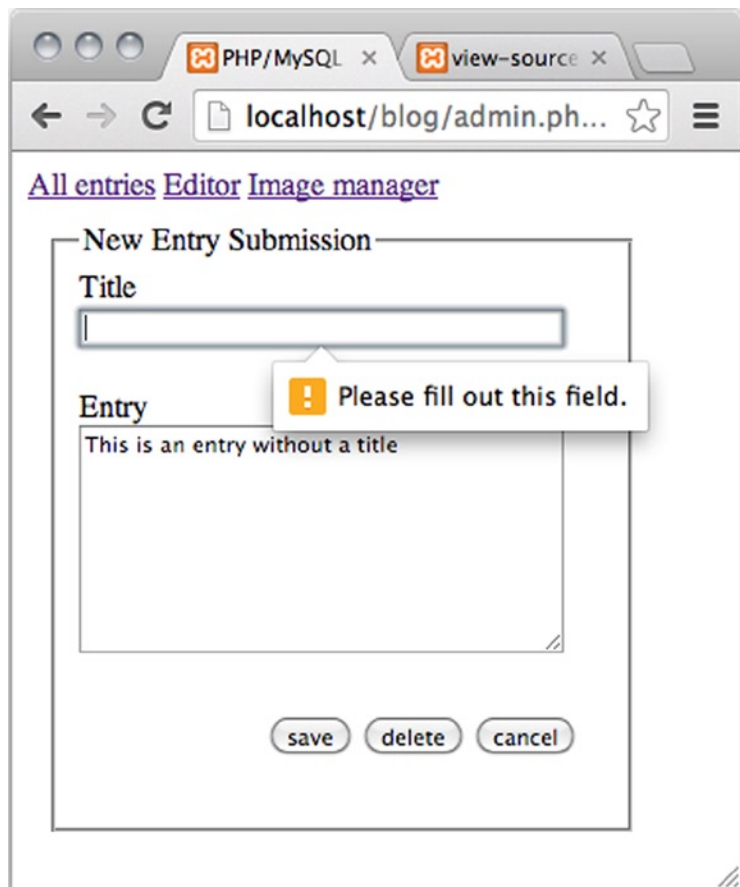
PHP/MySQL ×
view-source ×
localhost/blog/admin.ph...

All entries Editor Image manager

New Entry Submission
Title

Please fill out this field.

Entry
This is an entry without a title

save delete cancel